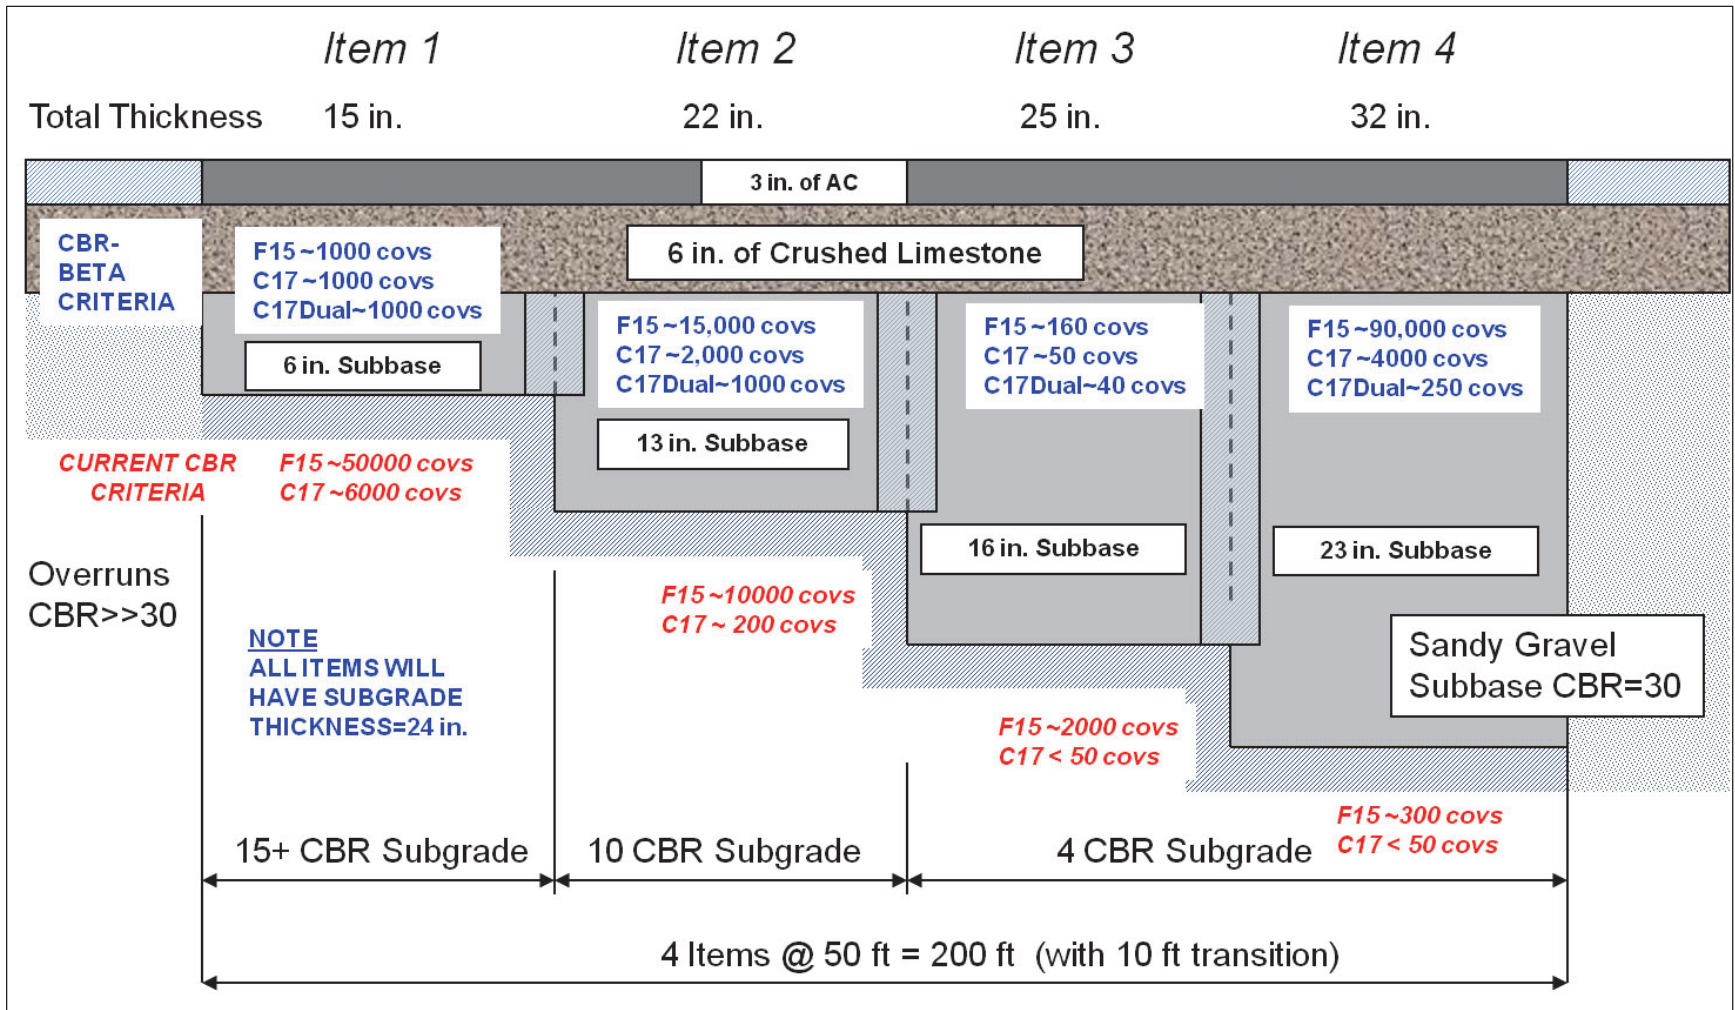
Item 1 Item 2 Item 3 Item 4

Total Thickness 15 in. 22 in. 25 in. 32 in.

3 in. of AC

CBR-BETA CRITERIA

F15~1000 covs
C17~1000 covs
C17Dual~1000 covs

6 in. of Crushed Limestone

F15~15,000 covs
C17~2,000 covs
C17Dual~1000 covs

F15~160 covs
C17~50 covs
C17Dual~40 covs

F15~90,000 covs
C17~4000 covs
C17Dual~250 covs

6 in. Subbase

13 in. Subbase

CURRENT CBR CRITERIA

F15~50000 covs
C17~6000 covs

16 in. Subbase

23 in. Subbase

Overruns CBR>>30

F15~10000 covs
C17~ 200 covs

NOTE
ALL ITEMS WILL HAVE SUBGRADE THICKNESS=24 in.

Sandy Gravel Subbase CBR=30

F15~2000 covs
C17 < 50 covs

F15~300 covs
C17 < 50 covs

15+ CBR Subgrade

10 CBR Subgrade

4 CBR Subgrade

4 Items @ 50 ft = 200 ft (with 10 ft transition)